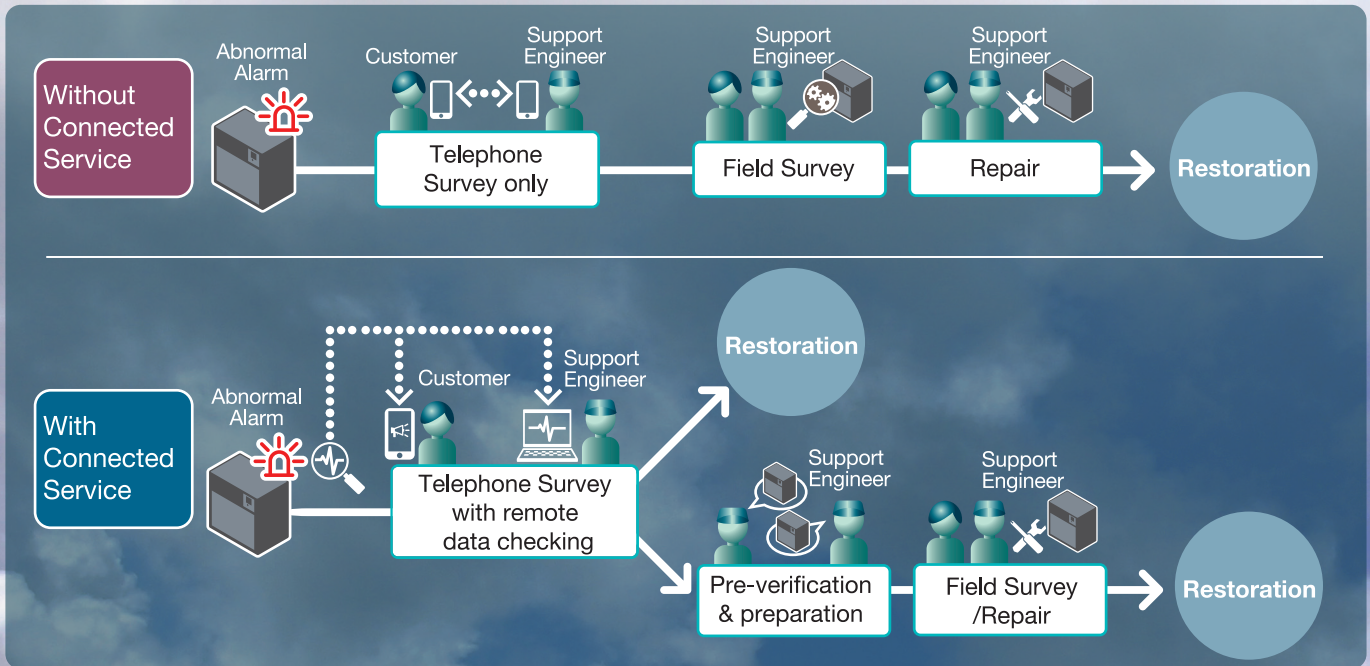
Without Connected Service

Abnormal Alarm

Customer

Support Engineer

Telephone Survey only

Support Engineer

Field Survey

Support Engineer

Repair

Restoration

With Connected Service

Abnormal Alarm

Customer

Support Engineer

Telephone Survey with remote data checking

Restoration

Support Engineer

Pre-verification & preparation

Support Engineer

Field Survey /Repair

Restoration